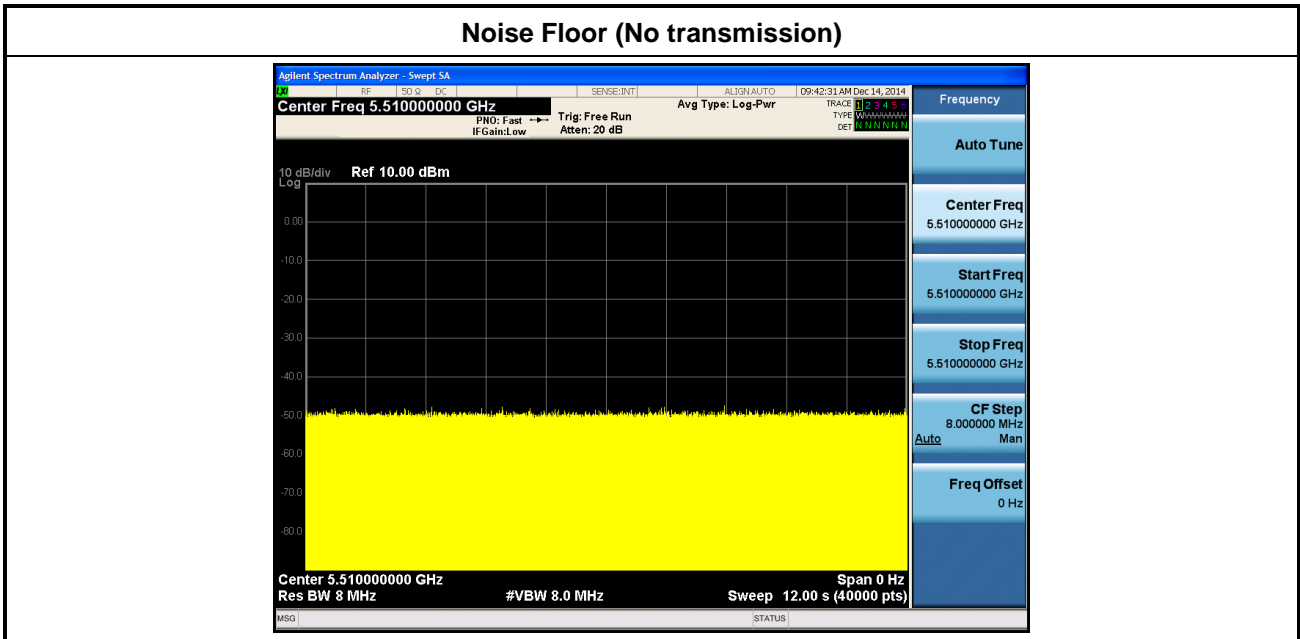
Noise Floor (No transmission)

Agilent Spectrum Analyzer - Swept SA

LXI RF 50 Ω DC SENSE:INT ALIGN AUTO 09:42:31 AM Dec 14, 2014

Center Freq 5.510000000 GHz

PNO: Fast IFGain:Low

Trig: Free Run Atten: 20 dB

Avg Type: Log-Pwr

TRACE 1 2 3 4 5 6
TYPE W
DET N N N N N N

Frequency

Auto Tune

Center Freq 5.510000000 GHz

Start Freq 5.510000000 GHz

Stop Freq 5.510000000 GHz

CF Step 8.000000 MHz
Auto Man

Freq Offset 0 Hz

10 dB/div Log Ref 10.00 dBm

0.00
-10.0
-20.0
-30.0
-40.0
-50.0
-60.0
-70.0
-80.0

Center 5.510000000 GHz
Res BW 8 MHz
#VBW 8.0 MHz
Span 0 Hz
Sweep 12.00 s (40000 pts)

MSG
STATUS